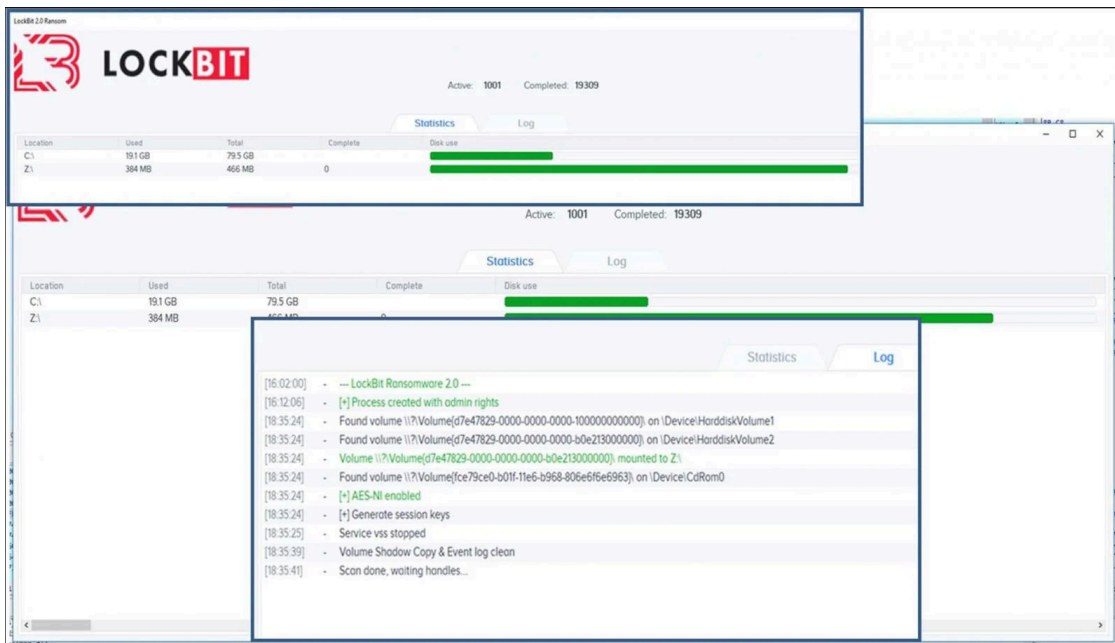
LockBit 2.0 Ransom

LOCKBIT

Active: 1001 Completed: 19309

Statistics Log

| Location | Used | Total | Complete | Disk use |
|---|---|---|---|---|
| C:\ | 19.1 GB | 79.5 GB | | |
| Z:\ | 384 MB | 466 MB | 0 | |

Active: 1001 Completed: 19309

Statistics Log

| Location | Used | Total | Complete | Disk use |
|---|---|---|---|---|
| C:\ | 19.1 GB | 79.5 GB | | |
| Z:\ | 384 MB | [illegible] | 0 | |

Statistics Log

[16:02:00] - --- LockBit Ransomware 2.0 ---
[16:12:06] - [+] Process created with admin rights
[18:35:24] - Found volume \\?\Volume{d7e47829-0000-0000-0000-100000000000}\ on \Device\HarddiskVolume1
[18:35:24] - Found volume \\?\Volume{d7e47829-0000-0000-0000-b0e213000000}\ on \Device\HarddiskVolume2
[18:35:24] - Volume \\?\Volume{d7e47829-0000-0000-0000-b0e213000000}\ mounted to Z:\
[18:35:24] - Found volume \\?\Volume{fce79ce0-b01f-11e6-b968-806e6f6e6963}\ on \Device\CdRom0
[18:35:24] - [+] AES-NI enabled
[18:35:24] - [+] Generate session keys
[18:35:25] - Service vss stopped
[18:35:39] - Volume Shodow Copy & Event log clean
[18:35:41] - Scan done, waiting handles...